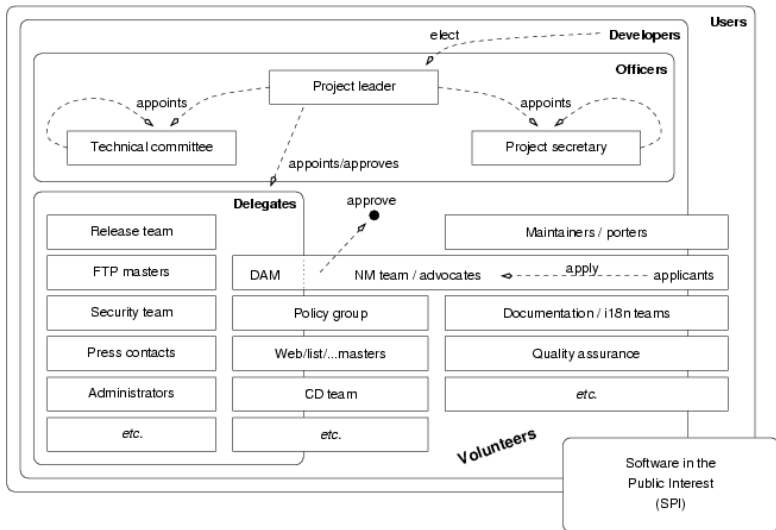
Users

elect

Developers

Officers

Project leader

appoints

appoints

Technical committee

Project secretary

appoints/approves

Delegates

approve

Release team

Maintainers / porters

FTP masters

DAM

NM team / advocates

apply

applicants

Security team

Policy group

Documentation / i18n teams

Press contacts

Web/list/...masters

Quality assurance

Administrators

CD team

etc.

etc.

etc.

Volunteers

Software in the Public Interest (SPI)